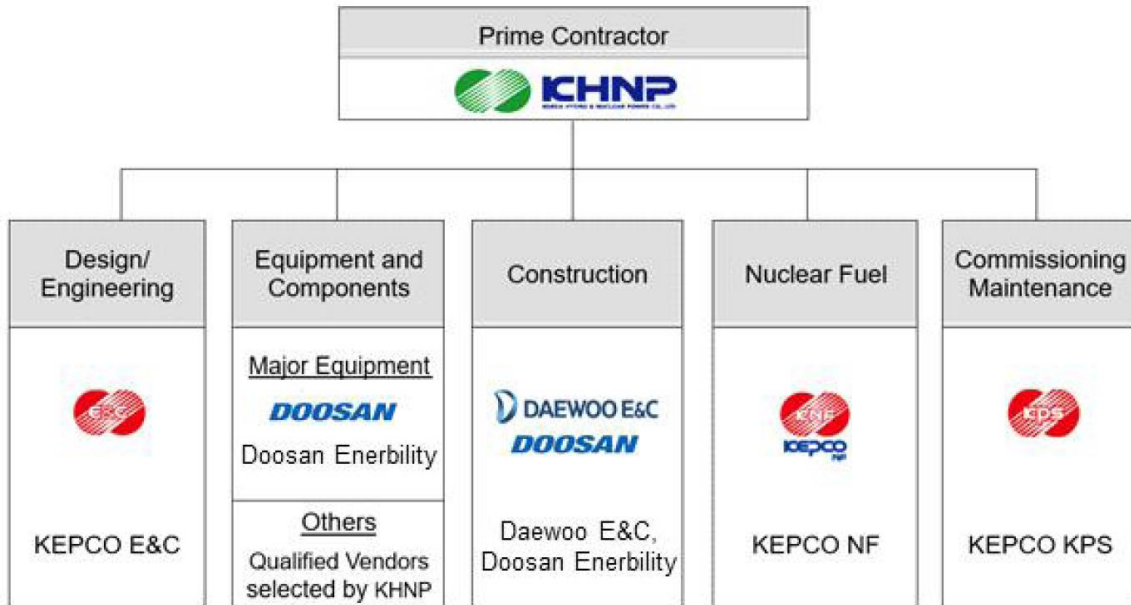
Prime Contractor

KHNP
KOREA HYDRO & NUCLEAR POWER CO., LTD

Design/ Engineering

E&C

KEPCO E&C

Equipment and Components

Major Equipment

DOOSAN

Doosan Enerbility

Others

Qualified Vendors selected by KHNP

Construction

DAEWOO E&C

DOOSAN

Daewoo E&C, Doosan Enerbility

Nuclear Fuel

KNF

KEPCO

KEPCO NF

Commissioning Maintenance

KPS

KEPCO KPS